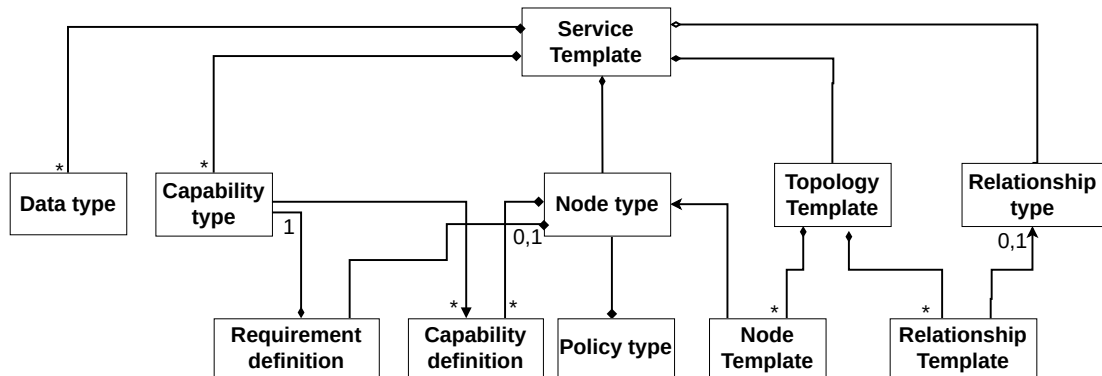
Service Template

Data type

Capability type

Node type

Topology Template

Relationship type

Requirement definition

Capability definition

Policy type

Node Template

Relationship Template

*
*
1
0,1
*
*
*
*
0,1